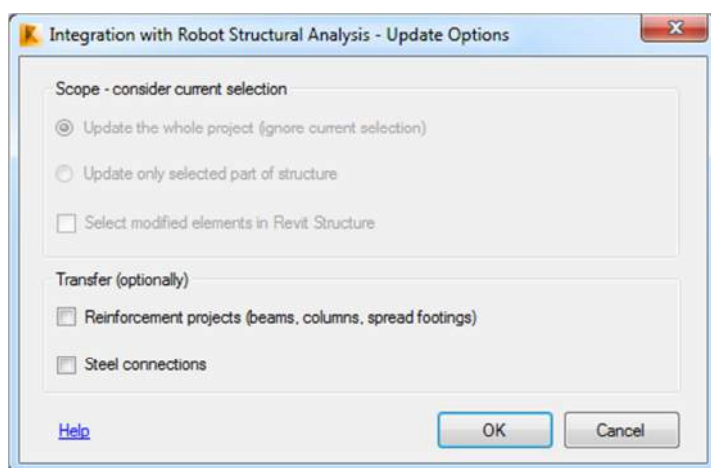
Integration with Robot Structural Analysis - Update Options

Scope - consider current selection

Update the whole project (ignore current selection)

Update only selected part of structure

Select modified elements in Revit Structure

Transfer (optionally)

Reinforcement projects (beams, columns, spread footings)

Steel connections

Help

OK

Cancel